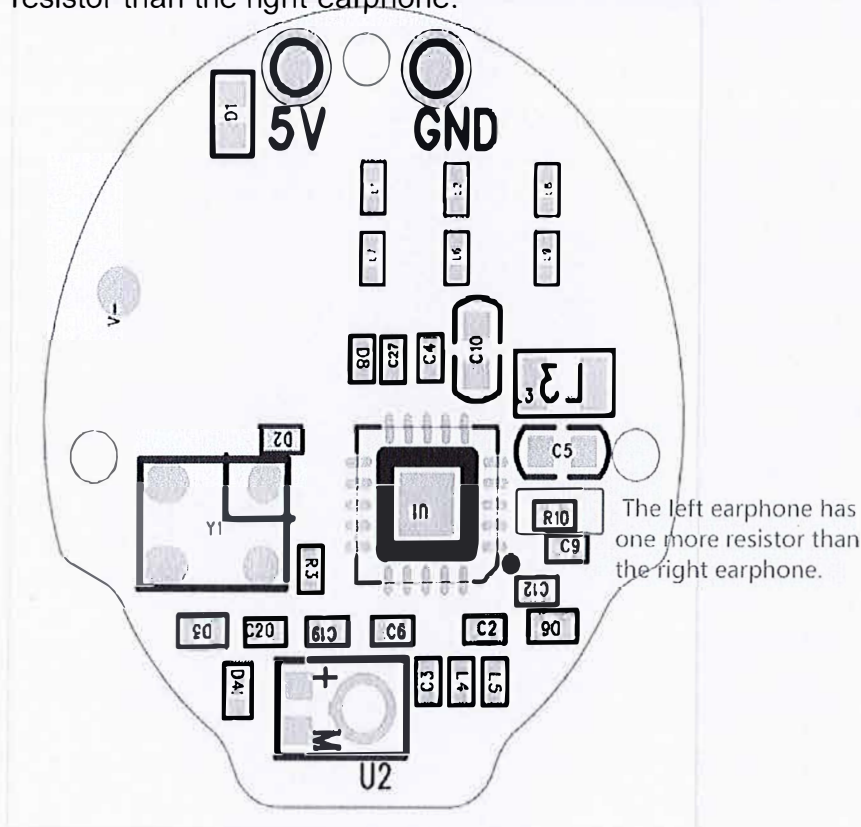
resistor than the right earphone.

D1 5V GND

V-

D8 C27 C4 C10 L3

D2 C5

Y1 U1 R10 C9

R3 C12

D3 C20 C19 C6 C2 D6

D4 + C3 L4 L5

M

U2

The left earphone has one more resistor than the right earphone.